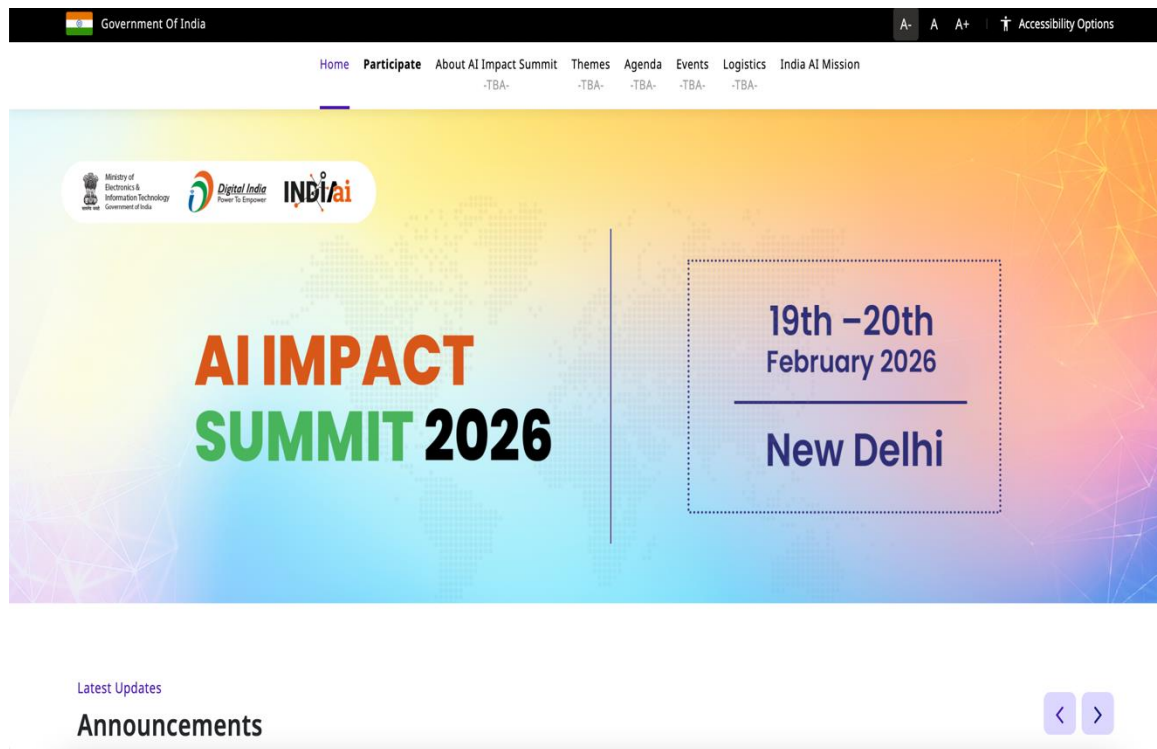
Government Of India

A- A A+ Accessibility Options

Home Participate About AI Impact Summit -TBA- Themes -TBA- Agenda -TBA- Events -TBA- Logistics -TBA- India AI Mission

Ministry of Electronics & Information Technology Government of India

Digital India Power To Empower

INDIAai

AI IMPACT SUMMIT 2026

19th –20th February 2026

New Delhi

Latest Updates

Announcements

‹ ›